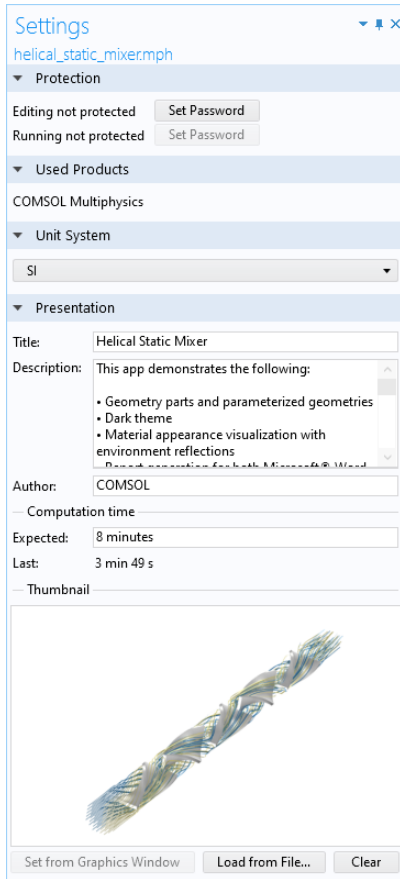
Settings
helical_static_mixer.mph

Protection

Editing not protected Set Password
Running not protected Set Password

Used Products

COMSOL Multiphysics

Unit System

SI

Presentation

Title: Helical Static Mixer

Description: This app demonstrates the following:

• Geometry parts and parameterized geometries
• Dark theme
• Material appearance visualization with environment reflections
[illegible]

Author: COMSOL

Computation time

Expected: 8 minutes
Last: 3 min 49 s

Thumbnail

Set from Graphics Window Load from File... Clear